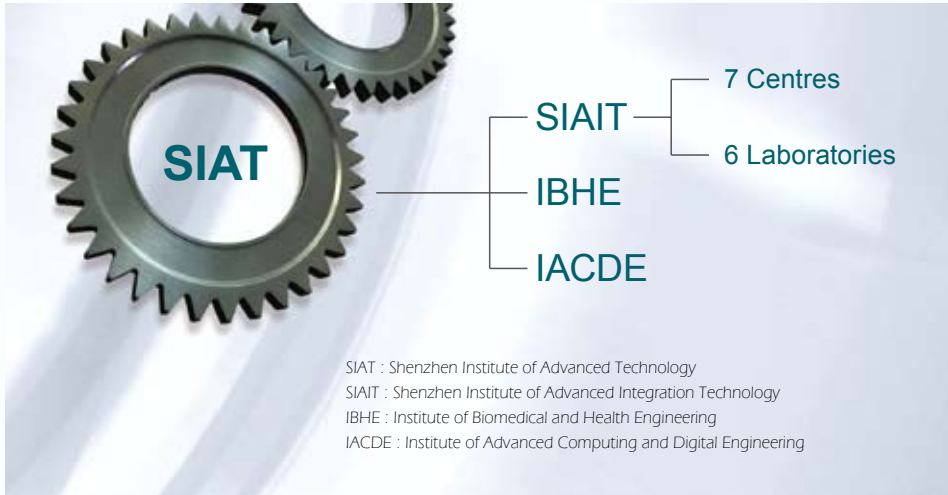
SIAT

SIAIT

7 Centres

6 Laboratories

IBHE

IACDE

SIAT : Shenzhen Institute of Advanced Technology
SIAIT : Shenzhen Institute of Advanced Integration Technology
IBHE : Institute of Biomedical and Health Engineering
IACDE : Institute of Advanced Computing and Digital Engineering